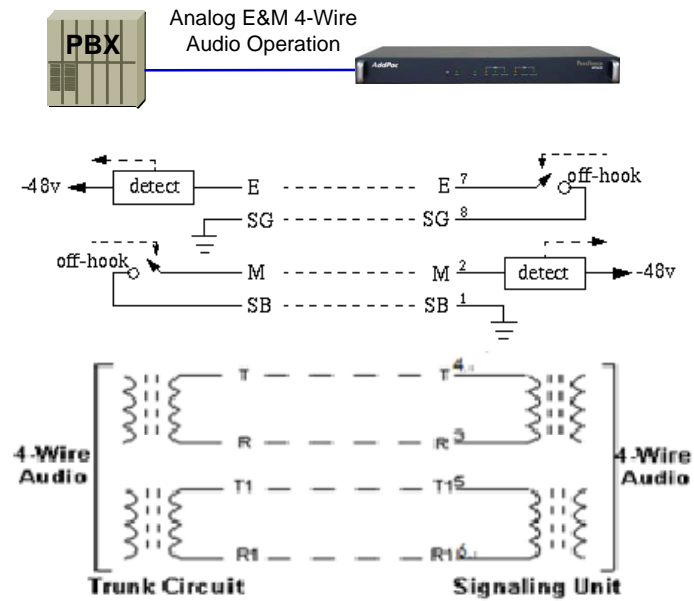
Analog E&M 4-Wire Audio Operation

PBX

AddPac

-48v detect E E 7 off-hook

SG SG 8

off-hook M M 2 detect -48v

SB SB 1

T T 4

R R 5

4-Wire Audio

4-Wire Audio

T1 T1 5

R1 R1 6

Trunk Circuit

Signaling Unit